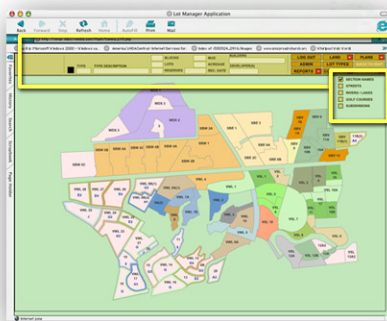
Lot Manager Application

Back Forward Stop Refresh Home AutoFill Print Mail

TYPE TYPE DESCRIPTION BLOCKS LOTS RESERVES BLD ACREAGE REL. DATE BUILDERS DEVELOPERS

LOG OUT LAND PLANS ADMIN LOT TYPES REPORTS

SECTION NAMES STREETS RIVERS / LAKES GOLF COURSES SUBDIVISIONS

Favorites History Search Scrapbook Page Holder

Internet zone